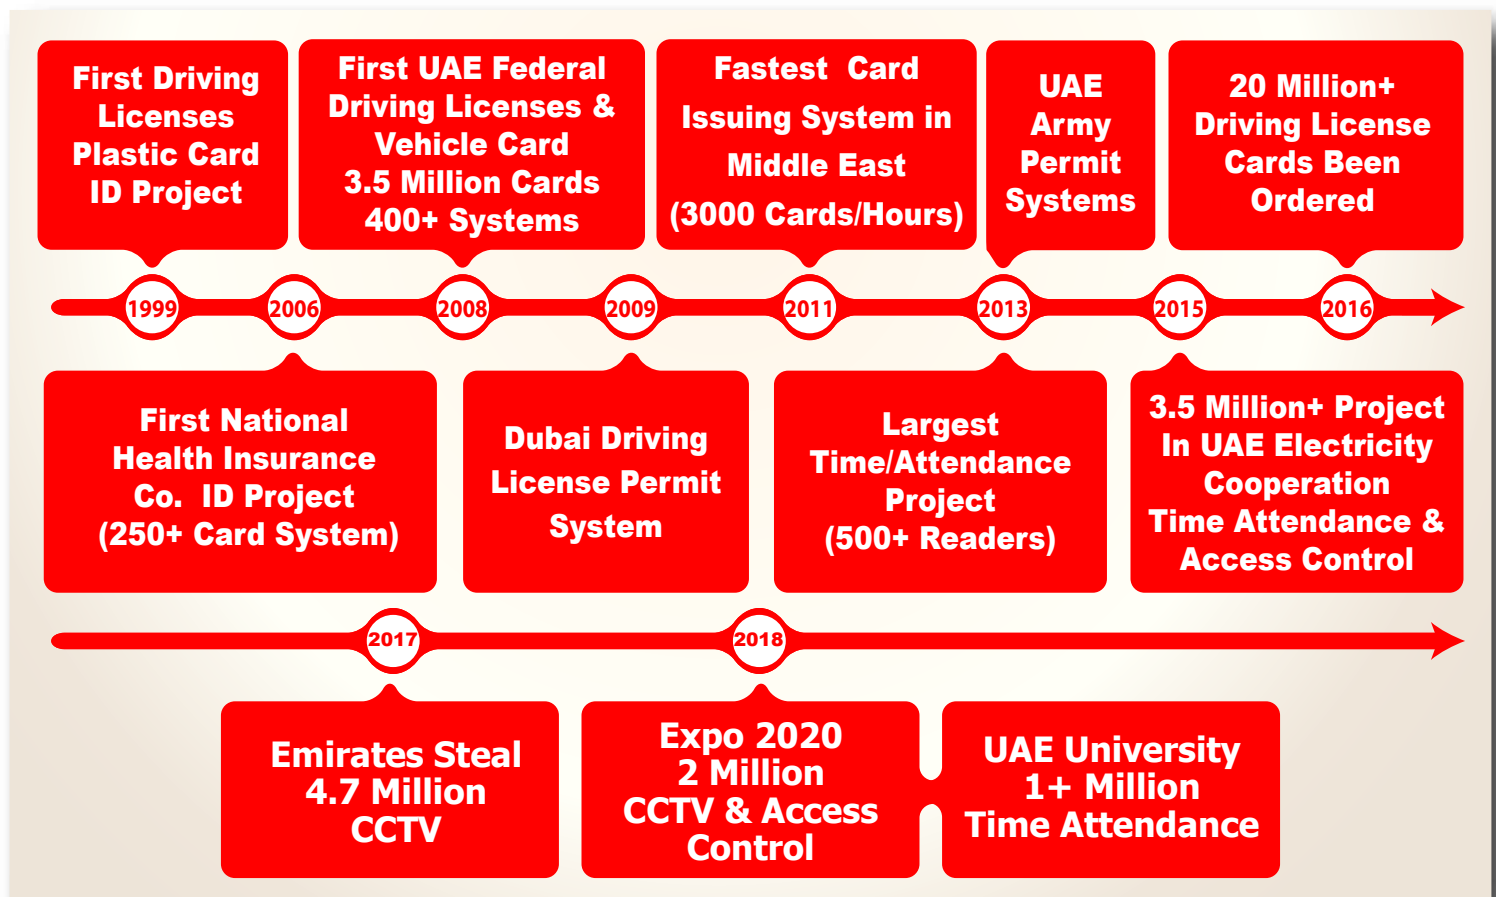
First Driving Licenses Plastic Card ID Project

First UAE Federal Driving Licenses & Vehicle Card 3.5 Million Cards 400+ Systems

Fastest Card Issuing System in Middle East (3000 Cards/Hours)

UAE Army Permit Systems

20 Million+ Driving License Cards Been Ordered

1999 2006 2008 2009 2011 2013 2015 2016

First National Health Insurance Co. ID Project (250+ Card System)

Dubai Driving License Permit System

Largest Time/Attendance Project (500+ Readers)

3.5 Million+ Project In UAE Electricity Cooperation Time Attendance & Access Control

2017 2018

Emirates Steal 4.7 Million CCTV

Expo 2020 2 Million CCTV & Access Control

UAE University 1+ Million Time Attendance